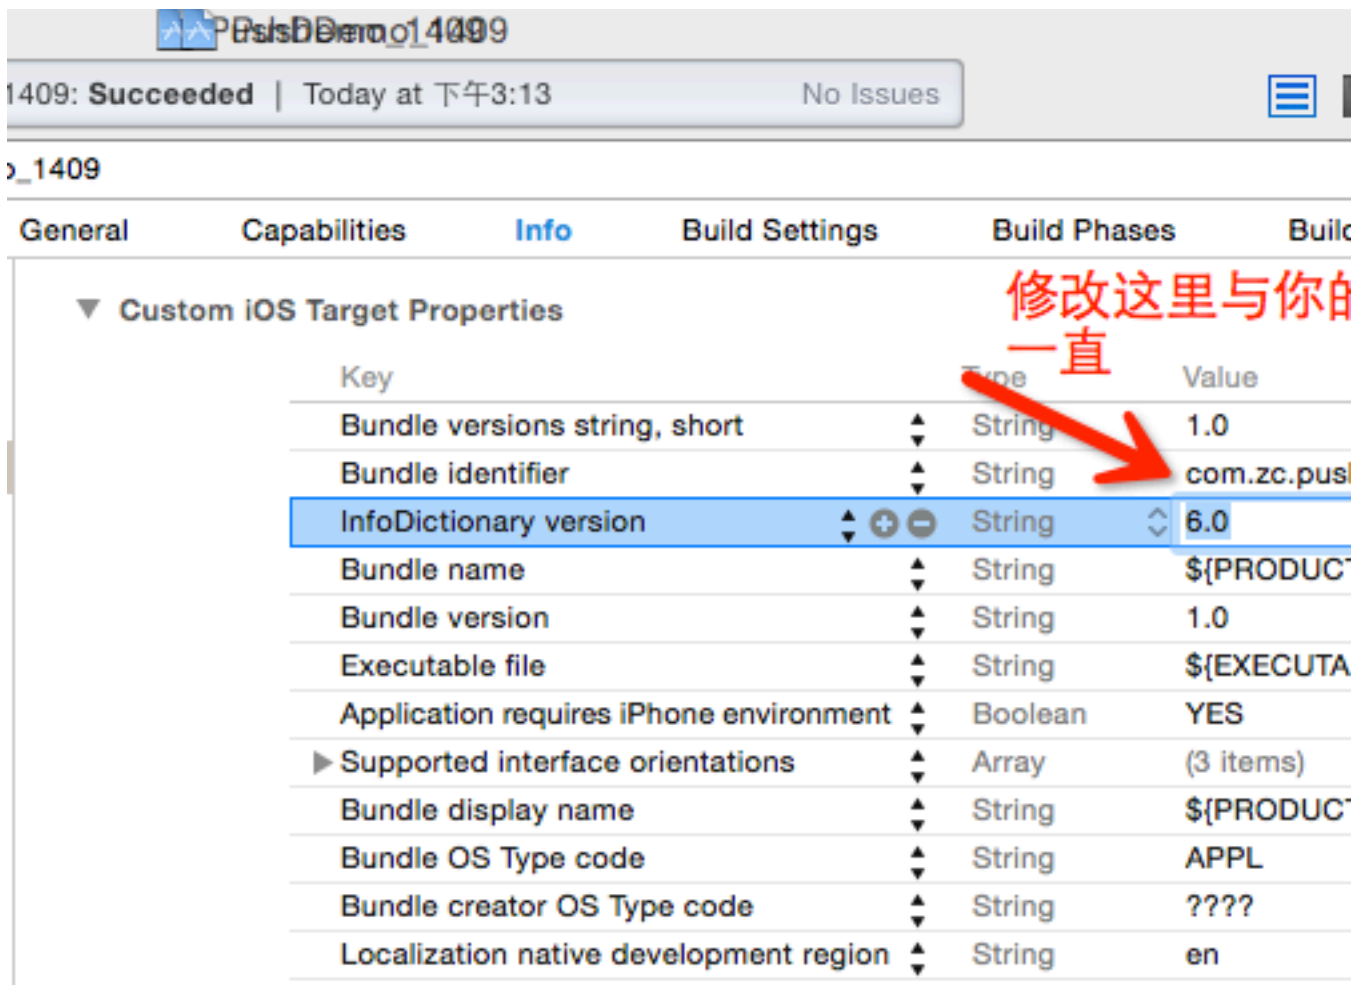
PushDemo_1409

1409: Succeeded | Today at 下午3:13 No Issues

_1409

General Capabilities Info Build Settings Build Phases Buil

Custom iOS Target Properties

修改这里与你的
一直

| Key | Type | Value |
|---|---|---|
| Bundle versions string, short | String | 1.0 |
| Bundle identifier | String | com.zc.pus |
| InfoDictionary version | String | 6.0 |
| Bundle name | String | ${PRODUC |
| Bundle version | String | 1.0 |
| Executable file | String | ${EXECUTA |
| Application requires iPhone environment | Boolean | YES |
| Supported interface orientations | Array | (3 items) |
| Bundle display name | String | ${PRODUC |
| Bundle OS Type code | String | APPL |
| Bundle creator OS Type code | String | ???? |
| Localization native development region | String | en |